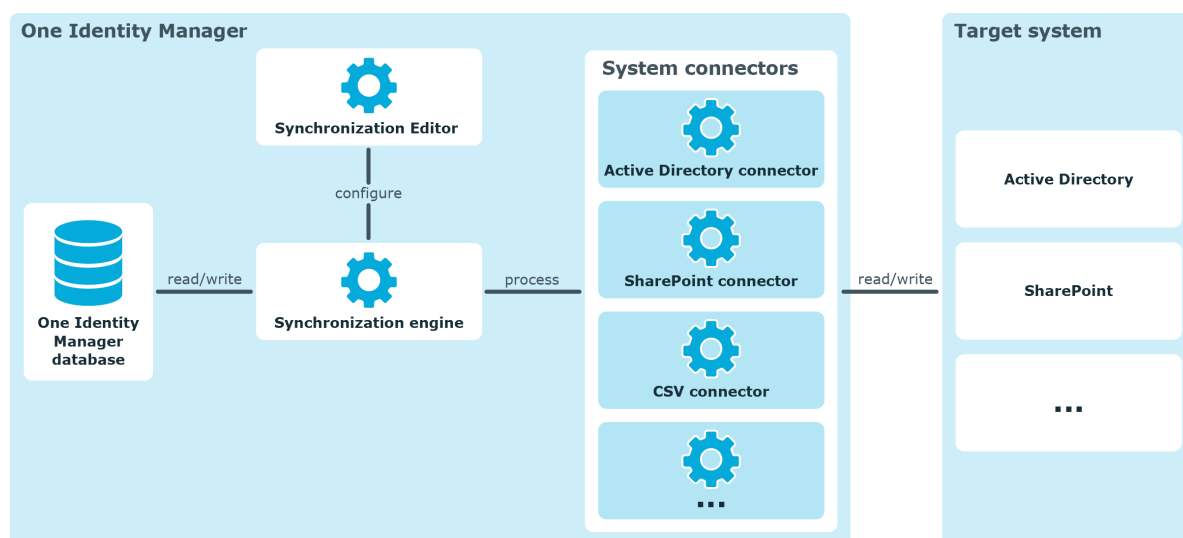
One Identity Manager

Synchronization Editor

configure

One Identity Manager database

read/write

Synchronization engine

process

System connectors

Active Directory connector

SharePoint connector

CSV connector

...

read/write

Target system

Active Directory

SharePoint

...